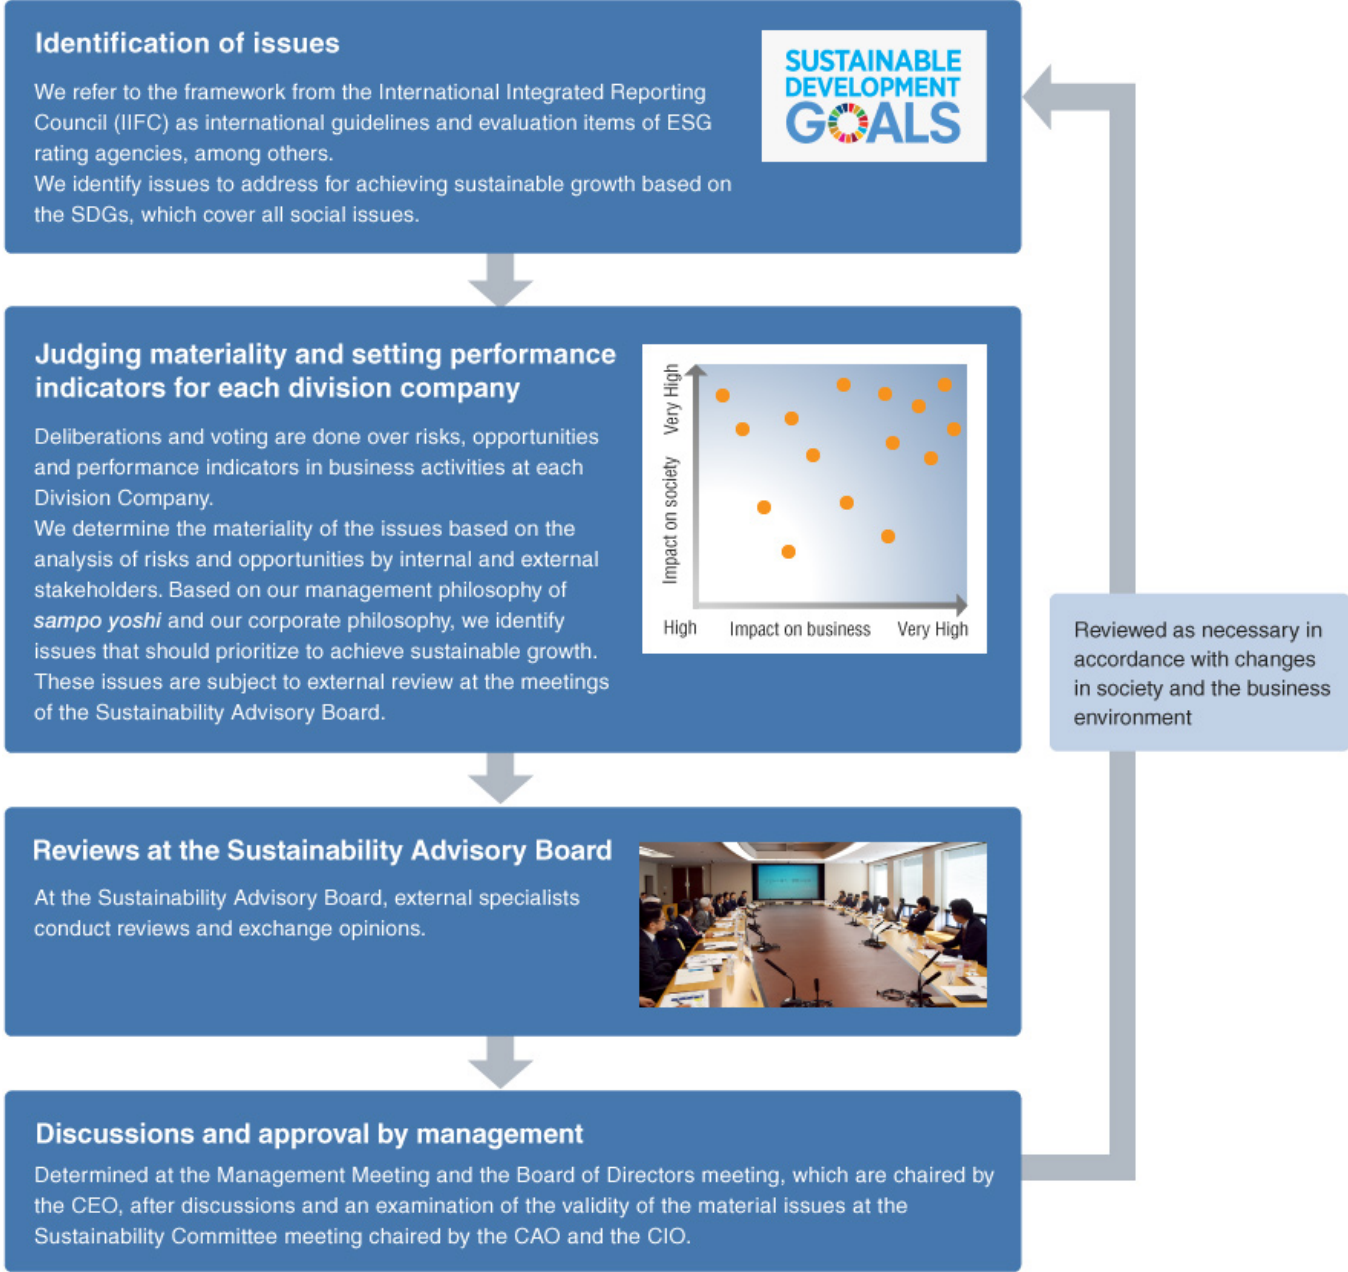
Identification of issues

We refer to the framework from the International Integrated Reporting Council (IIFC) as international guidelines and evaluation items of ESG rating agencies, among others.
We identify issues to address for achieving sustainable growth based on the SDGs, which cover all social issues.

SUSTAINABLE DEVELOPMENT GOALS

Judging materiality and setting performance indicators for each division company

Deliberations and voting are done over risks, opportunities and performance indicators in business activities at each Division Company.
We determine the materiality of the issues based on the analysis of risks and opportunities by internal and external stakeholders. Based on our management philosophy of *sampo yoshi* and our corporate philosophy, we identify issues that should prioritize to achieve sustainable growth. These issues are subject to external review at the meetings of the Sustainability Advisory Board.

Very High
Impact on society
High
Impact on business
Very High

Reviewed as necessary in accordance with changes in society and the business environment

Reviews at the Sustainability Advisory Board

At the Sustainability Advisory Board, external specialists conduct reviews and exchange opinions.

Discussions and approval by management

Determined at the Management Meeting and the Board of Directors meeting, which are chaired by the CEO, after discussions and an examination of the validity of the material issues at the Sustainability Committee meeting chaired by the CAO and the CIO.